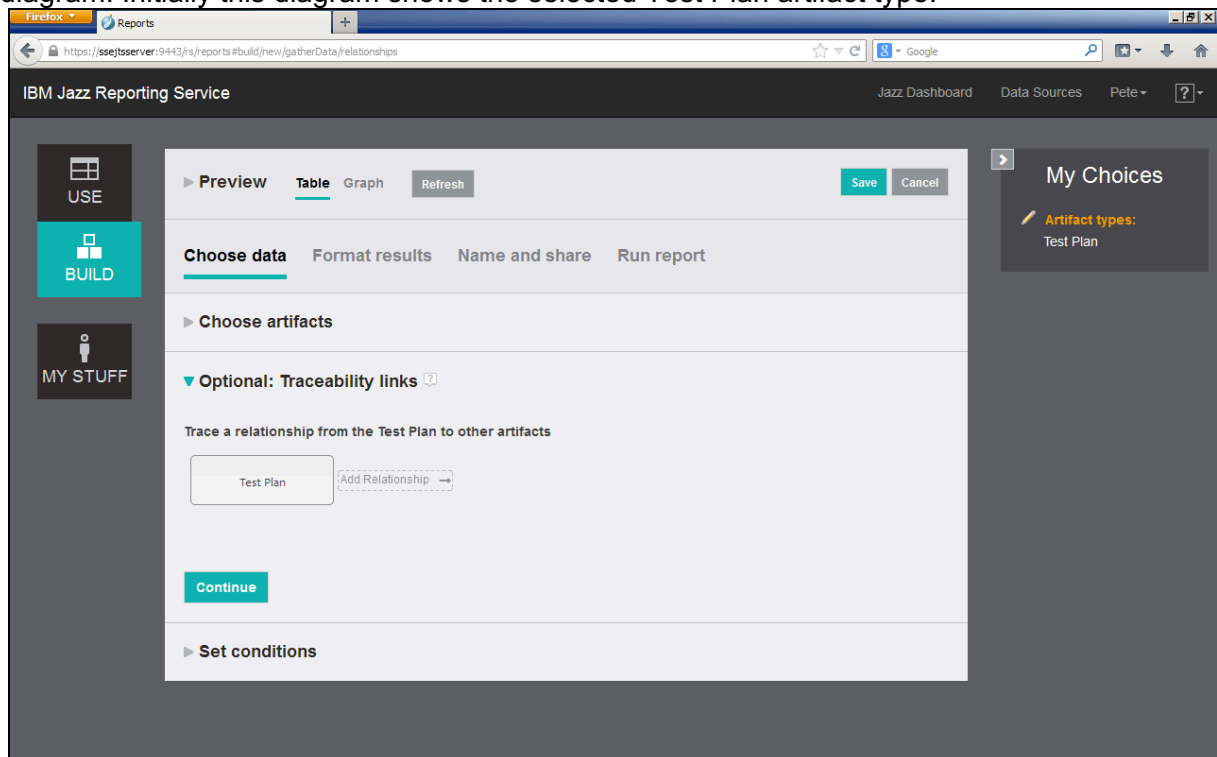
Firefox
Reports
+
https://ssejtsserver:9443/rs/reports#build/new/gatherData/relationships
Google

IBM Jazz Reporting Service
Jazz Dashboard Data Sources Pete ?

USE
BUILD
MY STUFF

Preview Table Graph Refresh
Save Cancel

Choose data Format results Name and share Run report

Choose artifacts

Optional: Traceability links

Trace a relationship from the Test Plan to other artifacts

Test Plan
Add Relationship

Continue

Set conditions

My Choices
Artifact types:
Test Plan